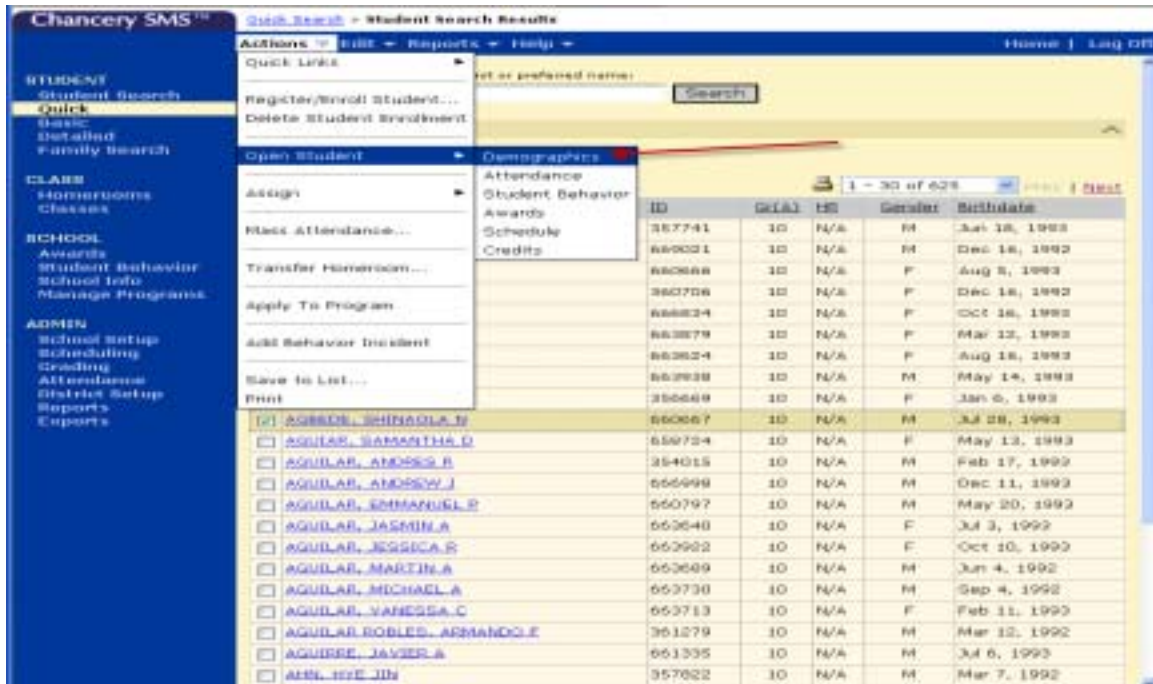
Chancery SMS™

Quick Search > Student Search Results

Actions ▼ Edit ▼ Reports ▼ Help ▼

Home | Log Off

STUDENT
Student Search
Quick
Basic
Detailed
Family Search

CLASS
Homerooms
Classes

SCHOOL
Awards
Student Behavior
School Info
Manage Programs

ADMIN
School Setup
Scheduling
Grading
Attendance
District Setup
Reports
Exports

Quick Links
Register/Enroll Student...
Delete Student Enrollment
Open Student
Assign
Mass Attendance...
Transfer Homeroom...
Apply To Program
Add Behavior Incident
Save to List...
Print

Demographics
Attendance
Student Behavior
Awards
Schedule
Credits

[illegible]st or preferred name:

Search

1 - 30 of 625 Prev | Next

| | ID | Gr(A) | HR | Gender | Birthdate |
|---|---|---|---|---|---|
| | 357741 | 10 | N/A | M | Jun 18, 1993 |
| | 660021 | 10 | N/A | M | Dec 16, 1992 |
| | 660668 | 10 | N/A | F | Aug 5, 1993 |
| | 360706 | 10 | N/A | F | Dec 16, 1992 |
| | 666634 | 10 | N/A | F | Oct 16, 1993 |
| | 663879 | 10 | N/A | F | Mar 12, 1993 |
| | 663624 | 10 | N/A | F | Aug 16, 1993 |
| | 663938 | 10 | N/A | M | May 14, 1993 |
| | 356669 | 10 | N/A | F | Jan 6, 1993 |
| AGBEDE, SHINAOLA N | 660667 | 10 | N/A | M | Jul 28, 1993 |
| AGUIAR, SAMANTHA D | 659724 | 10 | N/A | F | May 13, 1993 |
| AGUILAR, ANDRES R | 354015 | 10 | N/A | M | Feb 17, 1993 |
| AGUILAR, ANDREW J | 666998 | 10 | N/A | M | Dec 11, 1993 |
| AGUILAR, EMMANUEL P | 660797 | 10 | N/A | M | May 20, 1993 |
| AGUILAR, JASMIN A | 663640 | 10 | N/A | F | Jul 3, 1992 |
| AGUILAR, JESSICA R | 663922 | 10 | N/A | F | Oct 10, 1993 |
| AGUILAR, MARTIN A | 663689 | 10 | N/A | M | Jun 4, 1992 |
| AGUILAR, MICHAEL A | 663730 | 10 | N/A | M | Sep 4, 1992 |
| AGUILAR, VANESSA C | 663713 | 10 | N/A | F | Feb 11, 1993 |
| AGUILAR ROBLES, ARMANDO F | 361279 | 10 | N/A | M | Mar 12, 1992 |
| AGUIRRE, JAVIER A | 661335 | 10 | N/A | M | Jul 6, 1993 |
| AHN, HYE JIN | 357822 | 10 | N/A | M | Mar 7, 1992 |